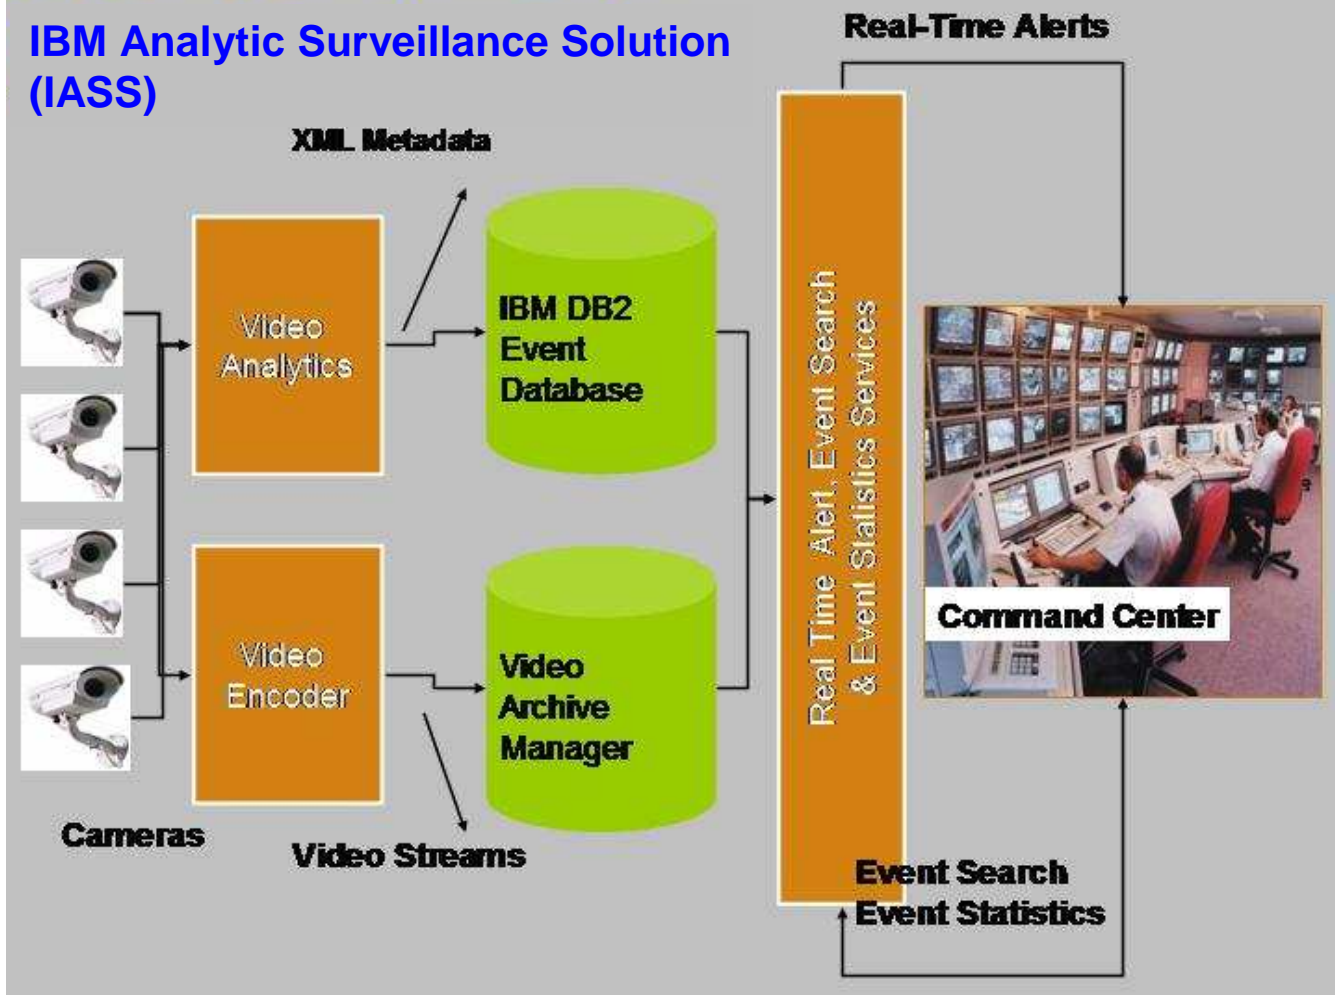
IBM Analytic Surveillance Solution (IASS)

Real-Time Alerts

XML Metadata

Video Analytics

IBM DB2 Event Database

Real Time Alert, Event Search & Event Statistics Services

Command Center

Video Encoder

Video Archive Manager

Cameras

Video Streams

Event Search
Event Statistics